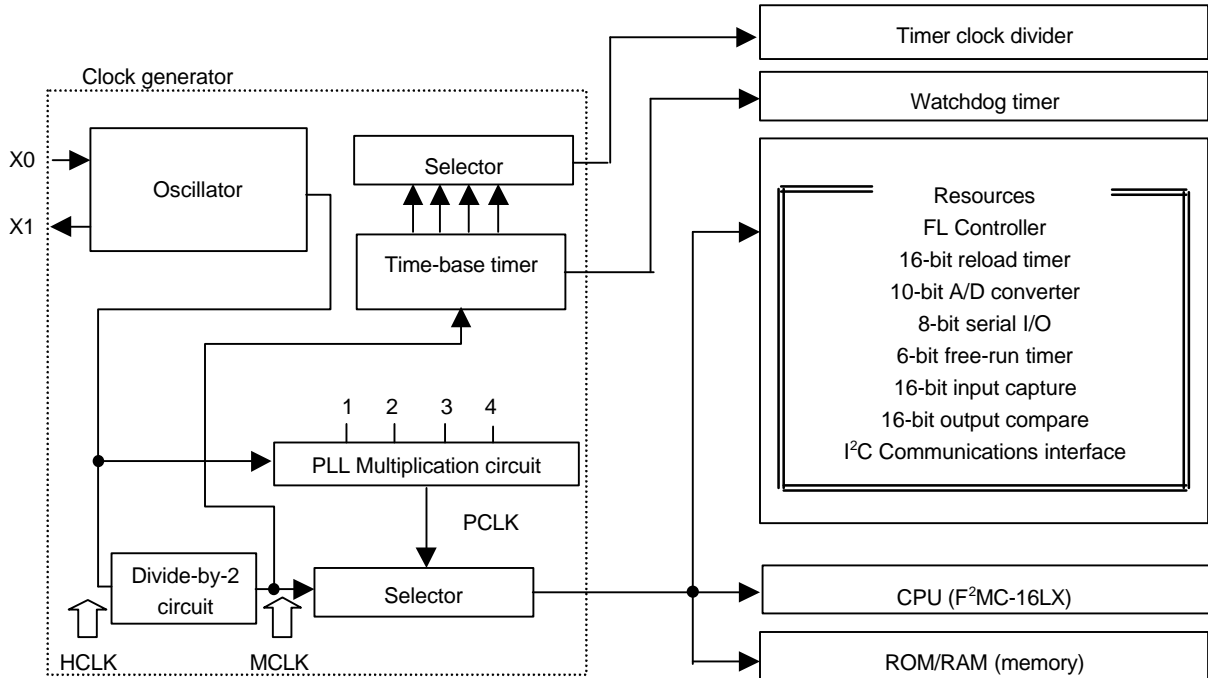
Timer clock divider

Clock generator

Watchdog timer

X0

Oscillator

Selector

X1

Time-base timer

Resources
FL Controller
16-bit reload timer
10-bit A/D converter
8-bit serial I/O
6-bit free-run timer
16-bit input capture
16-bit output compare
$I^2C$ Communications interface

1 2 3 4

PLL Multiplication circuit

PCLK

Divide-by-2 circuit

Selector

CPU ($F^2MC$-16LX)

HCLK

MCLK

ROM/RAM (memory)